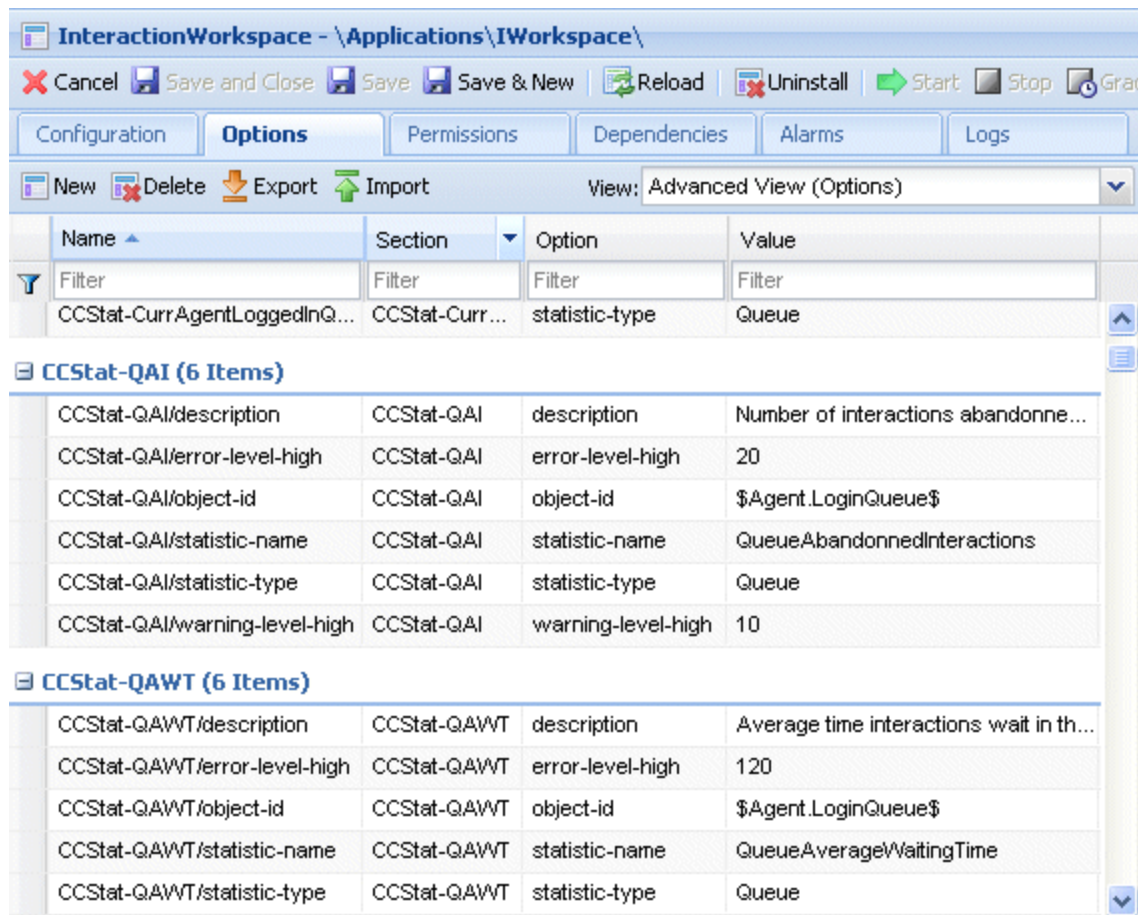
InteractionWorkspace - \Applications\IWorkspace\

Cancel Save and Close Save Save & New Reload Uninstall Start Stop Gra

Configuration | Options | Permissions | Dependencies | Alarms | Logs

New Delete Export Import View: Advanced View (Options)

| Name | Section | Option | Value |
|---|---|---|---|
| Filter | Filter | Filter | Filter |
| CCStat-CurrAgentLoggedInQ... | CCStat-Curr... | statistic-type | Queue |

CCStat-QAI (6 Items)

| Name | Section | Option | Value |
|---|---|---|---|
| CCStat-QAI/description | CCStat-QAI | description | Number of interactions abandonne... |
| CCStat-QAI/error-level-high | CCStat-QAI | error-level-high | 20 |
| CCStat-QAI/object-id | CCStat-QAI | object-id | $Agent.LoginQueue$ |
| CCStat-QAI/statistic-name | CCStat-QAI | statistic-name | QueueAbandonnedInteractions |
| CCStat-QAI/statistic-type | CCStat-QAI | statistic-type | Queue |
| CCStat-QAI/warning-level-high | CCStat-QAI | warning-level-high | 10 |

CCStat-QAWT (6 Items)

| Name | Section | Option | Value |
|---|---|---|---|
| CCStat-QAWT/description | CCStat-QAWT | description | Average time interactions wait in th... |
| CCStat-QAWT/error-level-high | CCStat-QAWT | error-level-high | 120 |
| CCStat-QAWT/object-id | CCStat-QAWT | object-id | $Agent.LoginQueue$ |
| CCStat-QAWT/statistic-name | CCStat-QAWT | statistic-name | QueueAverageWaitingTime |
| CCStat-QAWT/statistic-type | CCStat-QAWT | statistic-type | Queue |